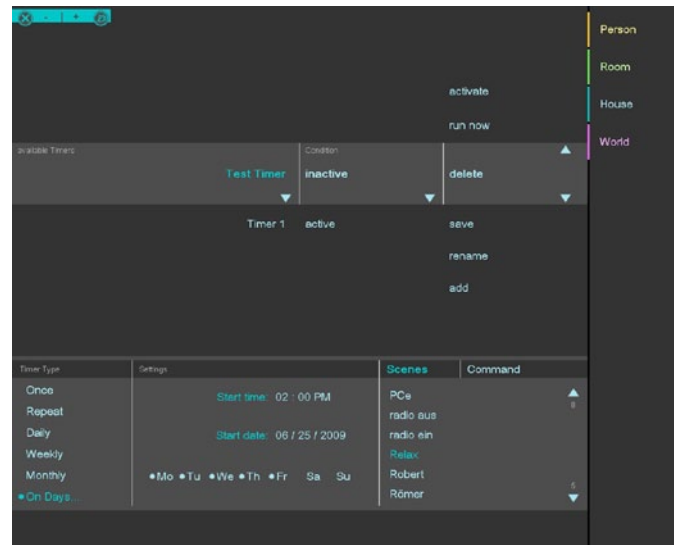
activate

run now

vailable Timers

Condition

Test Timer

inactive

delete

Timer 1

active

save

rename

add

Person

Room

House

World

Timer Type

Once

Repeat

Daily

Weekly

Monthly

• On Days...

Settings

Start time: 02 : 00 PM

Start date: 06 / 25 / 2009

• Mo • Tu • We • Th • Fr Sa Su

Scenes

Command

PCe

radio aus

radio ein

Relax

Robert

Römer

8

5